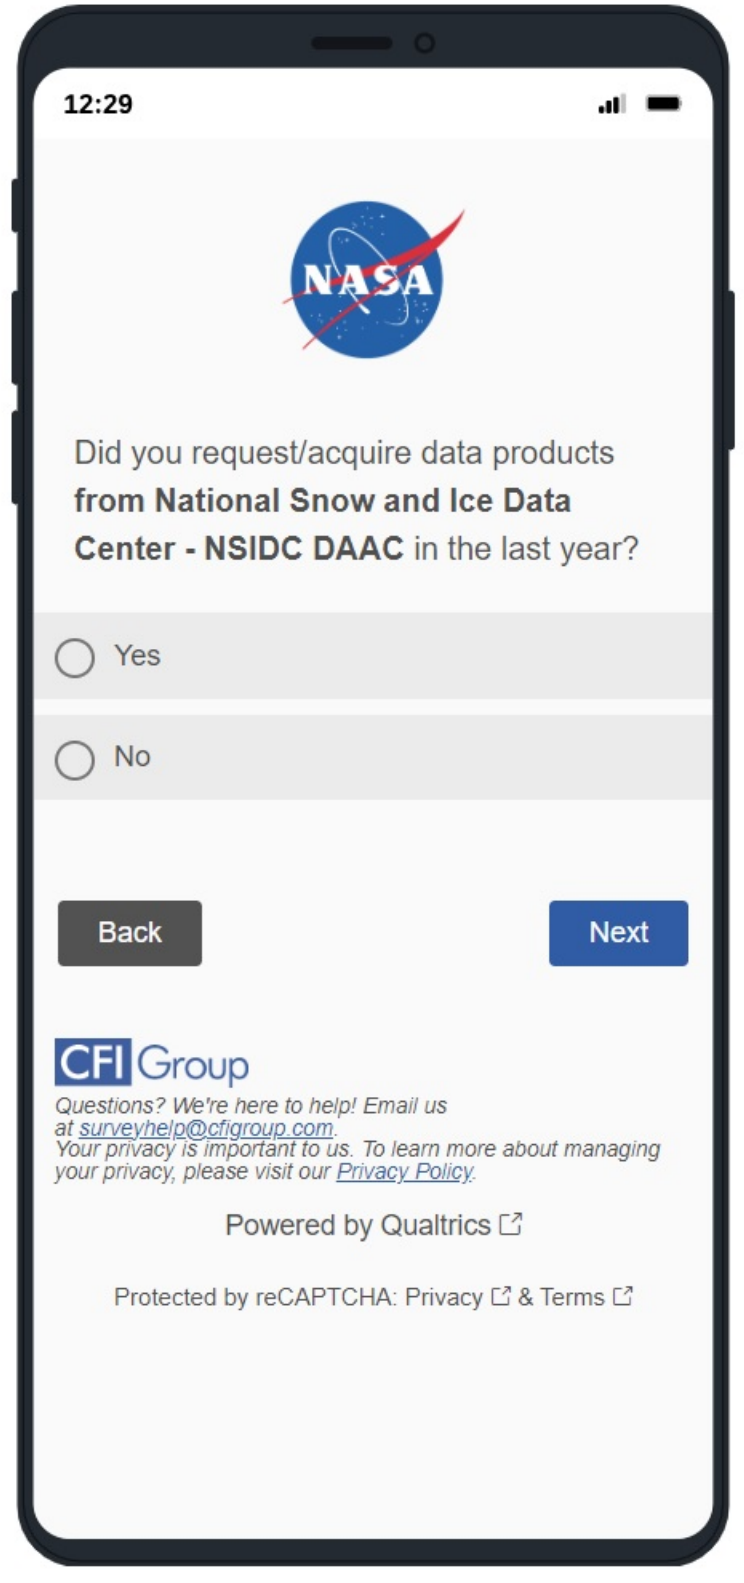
12:29

NASA

Did you request/acquire data products **from National Snow and Ice Data Center - NSIDC DAAC** in the last year?

Yes

No

Back

Next

CFI Group

Questions? We're here to help! Email us at surveyhelp@cfigroup.com.
Your privacy is important to us. To learn more about managing your privacy, please visit our Privacy Policy.

Powered by Qualtrics

Protected by reCAPTCHA: Privacy & Terms